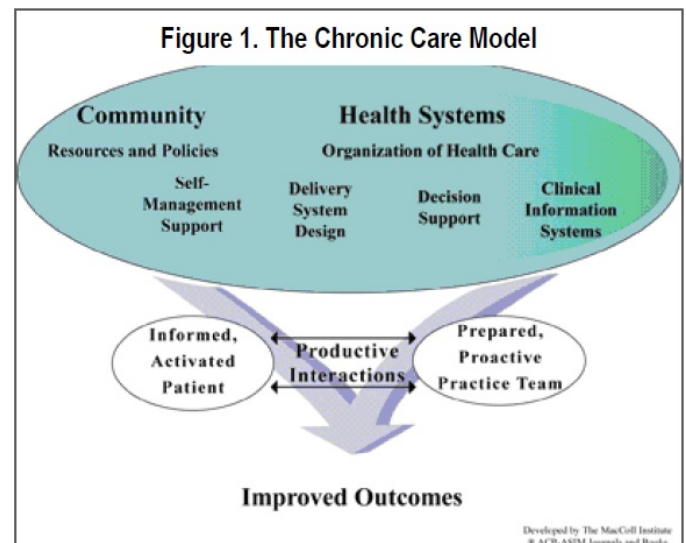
Figure 1. The Chronic Care Model

Community

Resources and Policies

Health Systems

Organization of Health Care

Self-Management Support

Delivery System Design

Decision Support

Clinical Information Systems

Informed, Activated Patient

Productive Interactions

Prepared, Proactive Practice Team

Improved Outcomes

Developed by The MacColl Institute
® ACP-ASIM Journals and Books